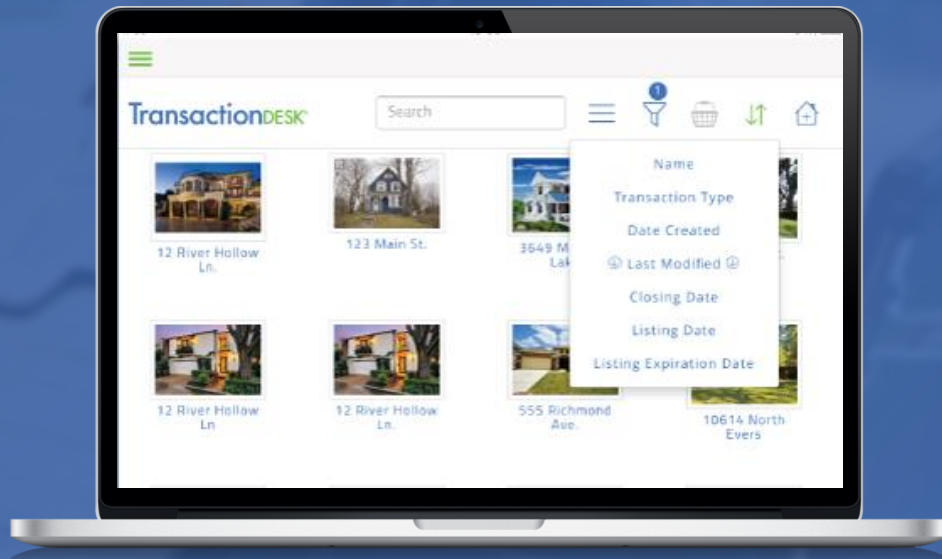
TransactionDESK

Search

1

Name

Transaction Type

Date Created

Last Modified

Closing Date

Listing Date

Listing Expiration Date

12 River Hollow Ln.

123 Main St.

3649 M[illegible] Lak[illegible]

12 River Hollow Ln

12 River Hollow Ln.

555 Richmond Ave.

10614 North Evers